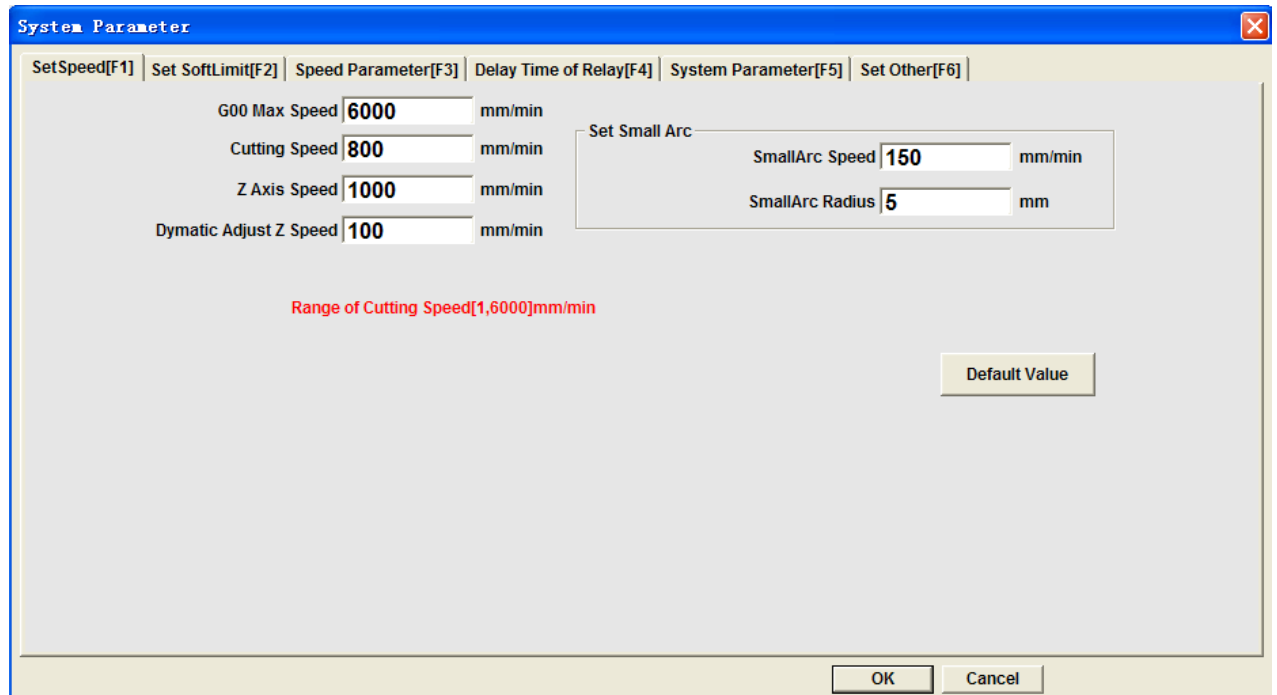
System Parameter

SetSpeed[F1] | Set SoftLimit[F2] | Speed Parameter[F3] | Delay Time of Relay[F4] | System Parameter[F5] | Set Other[F6]

G00 Max Speed 6000 mm/min
Cutting Speed 800 mm/min
Z Axis Speed 1000 mm/min
Dymatic Adjust Z Speed 100 mm/min

Set Small Arc
SmallArc Speed 150 mm/min
SmallArc Radius 5 mm

Range of Cutting Speed[1,6000]mm/min

Default Value

OK
Cancel